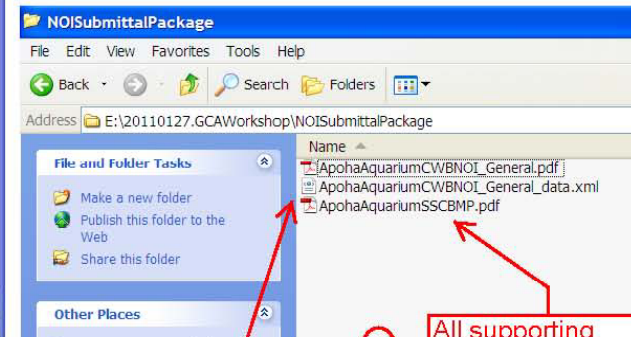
NOISubmittalPackage

File Edit View Favorites Tools Help

Back Search Folders

Address E:\20110127.GCAWorkshop\NOISubmittalPackage

File and Folder Tasks

Make a new folder

Publish this folder to the Web

Share this folder

Other Places

Name

ApohaAquariumCWBNOI_General.pdf

ApohaAquariumCWBNOI_General_data.xml

ApohaAquariumSSCBMP.pdf

All supporting